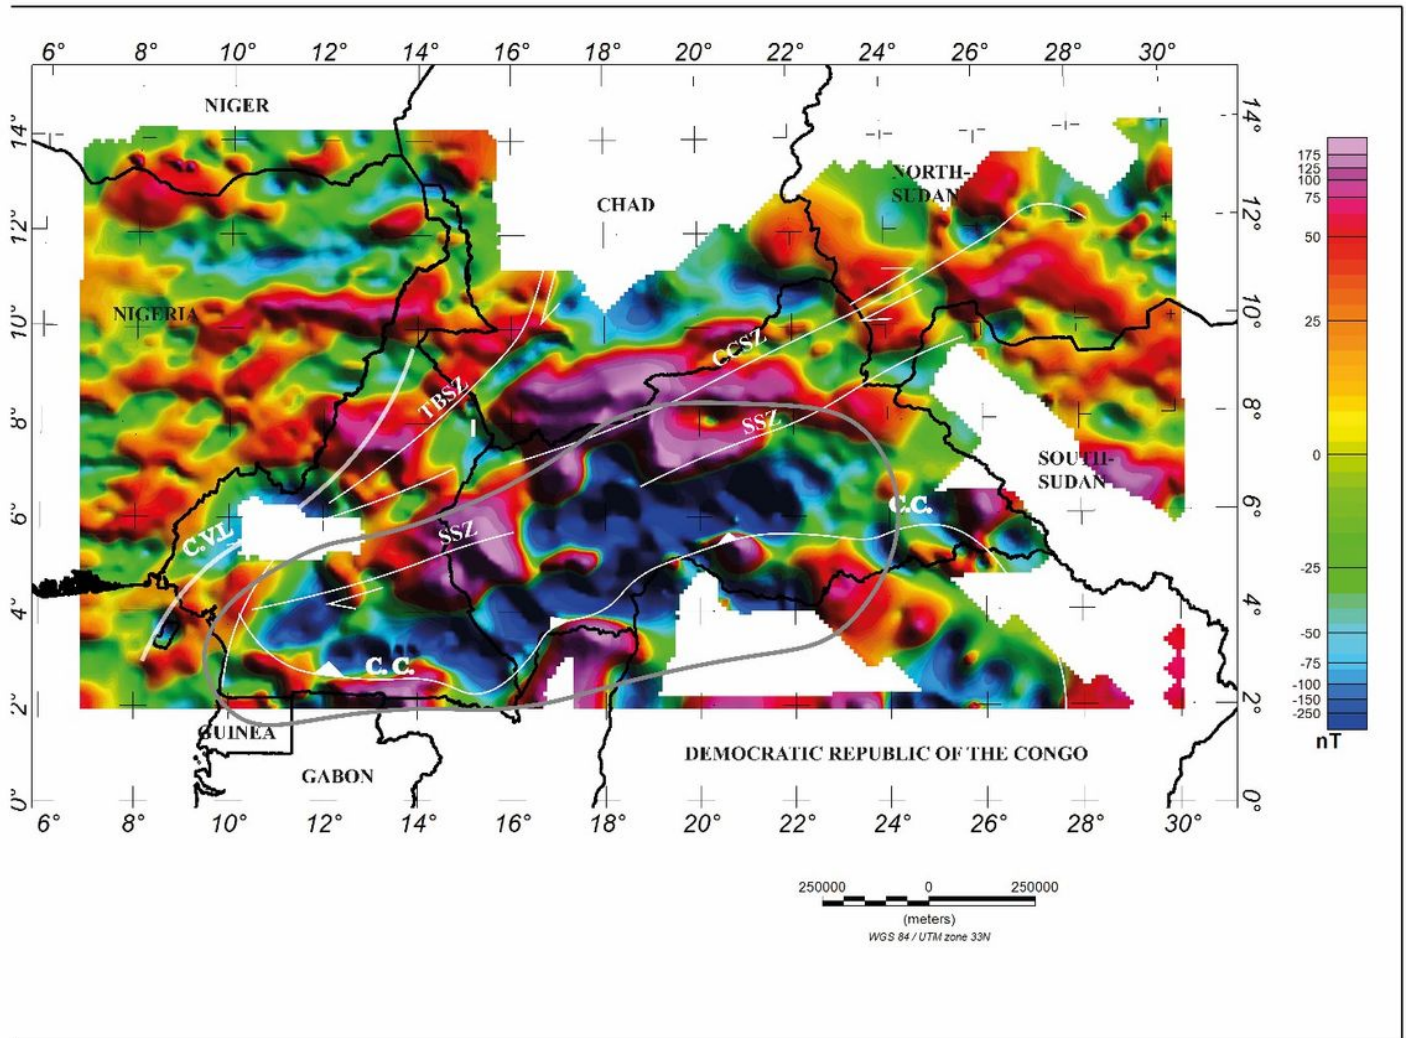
6° 8° 10° 12° 14° 16° 18° 20° 22° 24° 26° 28° 30°

14° 12° 10° 8° 6° 4° 2° 0°

NIGER

CHAD

NORTH-SUDAN

NIGERIA

CCSZ

TBSZ

SSZ

SOUTH-SUDAN

C.C.

C.V.L

SSZ

C. C.

GUINEA

GABON

DEMOCRATIC REPUBLIC OF THE CONGO

14° 12° 10° 8° 6° 4° 2° 0°

6° 8° 10° 12° 14° 16° 18° 20° 22° 24° 26° 28° 30°

175
125
100
75
50
25
0
-25
-50
-75
-100
-150
-250
nT

250000 0 250000
(meters)
WGS 84 / UTM zone 33N